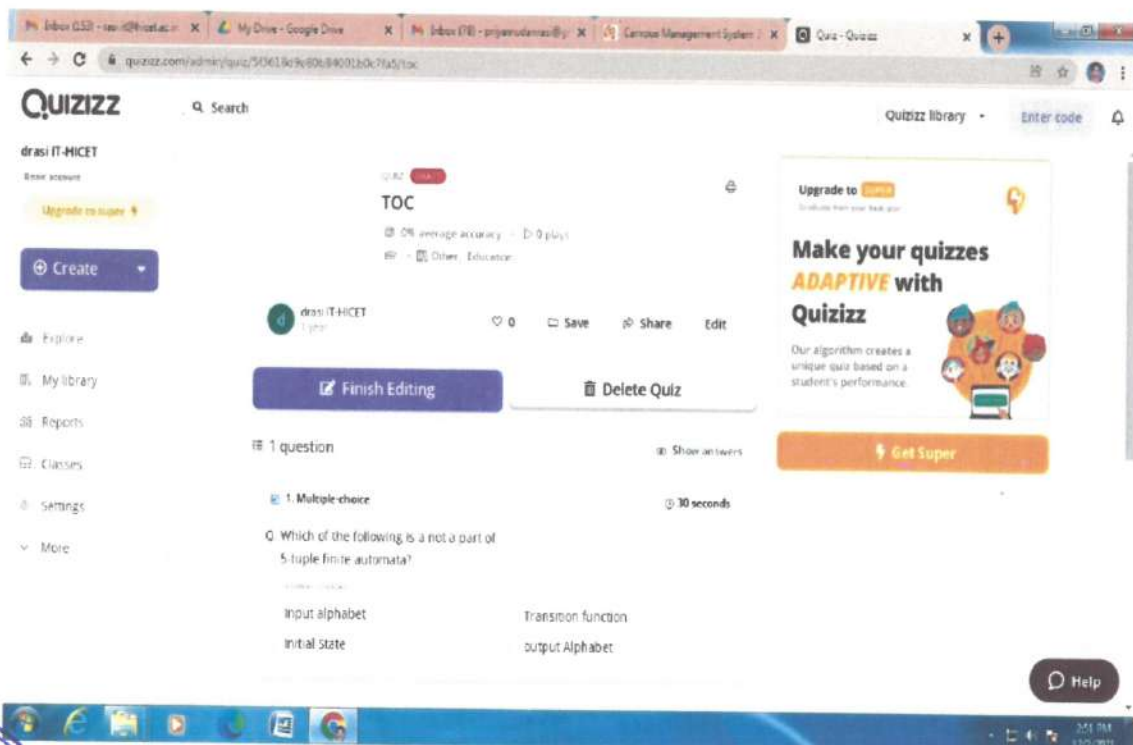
Inbox (153) - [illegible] | My Drive - Google Drive | Inbox (78) - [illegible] | Campus Management System | Quiz - Quizizz

quizizz.com/admin/quiz/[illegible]/toc

Quizizz
Search
Quizizz library
Enter code

drasi IT-HICET
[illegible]
Upgrade to super
Create

Explore
My library
Reports
Classes
Settings
More

QUIZ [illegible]
TOC
0% average accuracy · 0 plays
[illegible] · Other, Education

drasi IT-HICET
1 year
0
Save
Share
Edit

Finish Editing
Delete Quiz

1 question
Show answers

1. Multiple-choice
30 seconds

Q. Which of the following is a not a part of 5-tuple finite automata?

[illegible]

Input alphabet
Transition function
Initial State
Output Alphabet

Upgrade to SUPER
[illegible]

Make your quizzes ADAPTIVE with Quizizz

Our algorithm creates a unique quiz based on a student's performance.

Get Super

Help

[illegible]